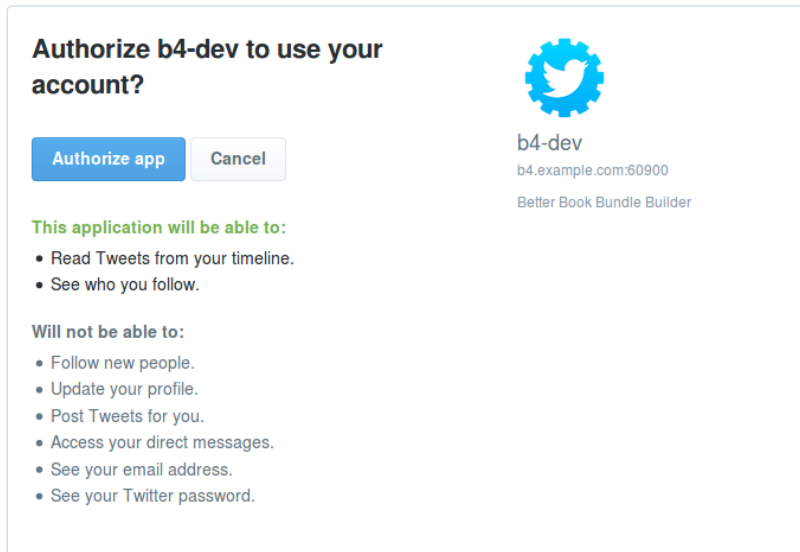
Authorize b4-dev to use your account?

Authorize app Cancel

This application will be able to:
• Read Tweets from your timeline.
• See who you follow.

Will not be able to:
• Follow new people.
• Update your profile.
• Post Tweets for you.
• Access your direct messages.
• See your email address.
• See your Twitter password.

b4-dev
b4.example.com:60900
Better Book Bundle Builder